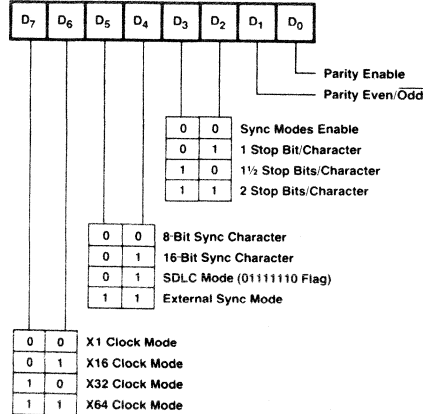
| $D_7$ | $D_6$ | $D_5$ | $D_4$ | $D_3$ | $D_2$ | $D_1$ | $D_0$ |
|---|---|---|---|---|---|---|---|

Parity Enable

Parity Even/$\overline{\text{Odd}}$

| | | |
|---|---|---|
| 0 | 0 | Sync Modes Enable |
| 0 | 1 | 1 Stop Bit/Character |
| 1 | 0 | 1½ Stop Bits/Character |
| 1 | 1 | 2 Stop Bits/Character |

| | | |
|---|---|---|
| 0 | 0 | 8-Bit Sync Character |
| 0 | 1 | 16-Bit Sync Character |
| 0 | 1 | SDLC Mode (01111110 Flag) |
| 1 | 1 | External Sync Mode |

| | | |
|---|---|---|
| 0 | 0 | X1 Clock Mode |
| 0 | 1 | X16 Clock Mode |
| 1 | 0 | X32 Clock Mode |
| 1 | 1 | X64 Clock Mode |